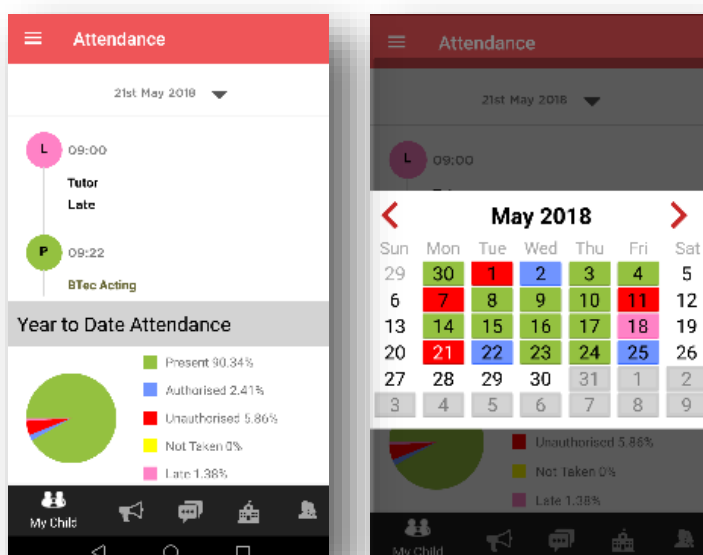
Attendance

21st May 2018

L 09:00

Tutor
Late

P 09:22

BTec Acting

Year to Date Attendance

Present 90.34%
Authorised 2.41%
Unauthorised 5.86%
Not Taken 0%
Late 1.38%

My Child

Attendance

21st May 2018

L 09:00

May 2018

| Sun | Mon | Tue | Wed | Thu | Fri | Sat |
|---|---|---|---|---|---|---|
| 29 | 30 | 1 | 2 | 3 | 4 | 5 |
| 6 | 7 | 8 | 9 | 10 | 11 | 12 |
| 13 | 14 | 15 | 16 | 17 | 18 | 19 |
| 20 | 21 | 22 | 23 | 24 | 25 | 26 |
| 27 | 28 | 29 | 30 | 31 | 1 | 2 |
| 3 | 4 | 5 | 6 | 7 | 8 | 9 |

Unauthorised 5.86%
Not Taken 0%
Late 1.38%

My Child